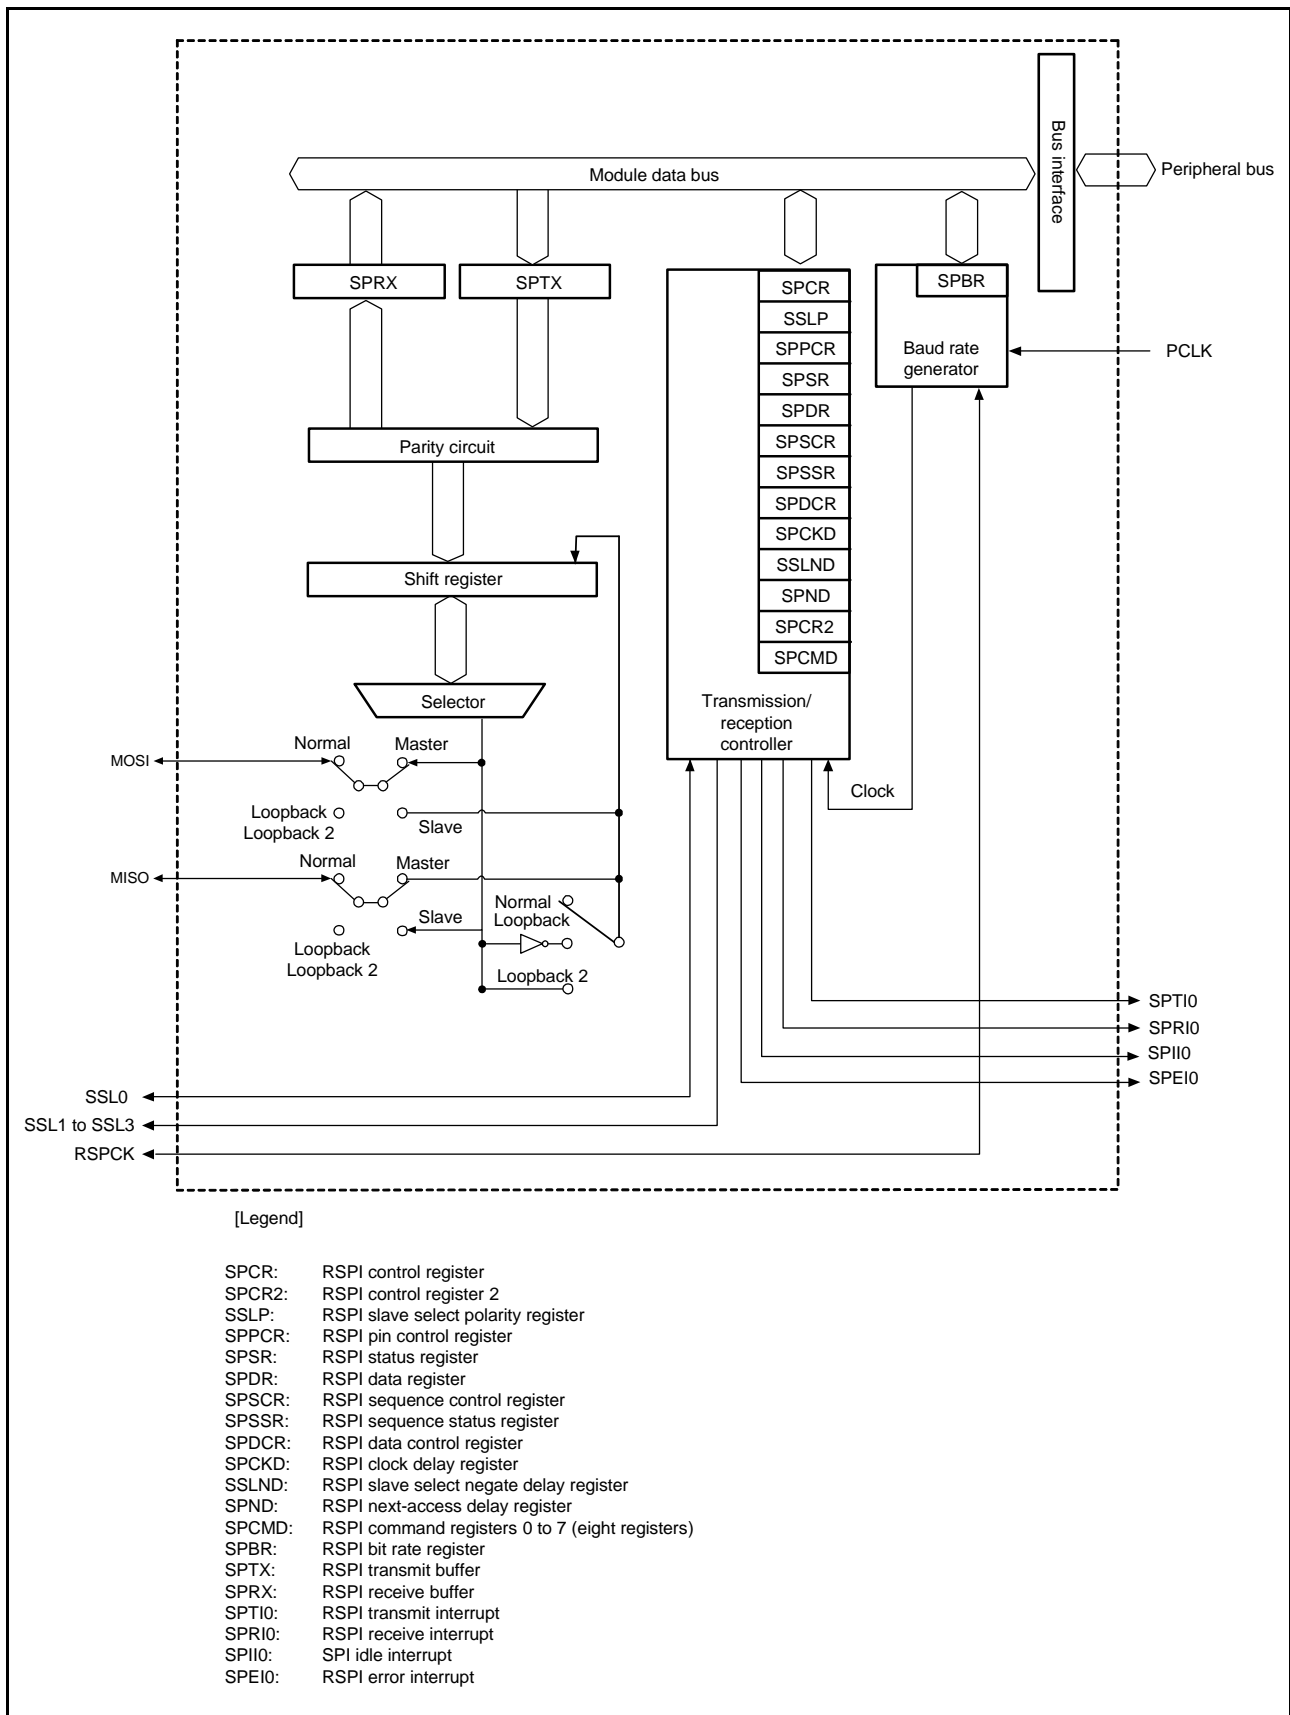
Bus interface

Module data bus

Peripheral bus

SPRX

SPTX

SPCR
SSLP
SPPCR
SPSR
SPDR
SPSCR
SPSSR
SPDCR
SPCKD
SSLND
SPND
SPCR2
SPCMD

SPBR

Baud rate generator

PCLK

Parity circuit

Shift register

Selector

Transmission/ reception controller

Normal

Master

MOSI

Loopback
Loopback 2

Slave

Clock

Normal

Master

MISO

Slave

Normal
Loopback

Loopback
Loopback 2

Loopback 2

SPTI0
SPRI0
SPII0
SPEI0

SSL0
SSL1 to SSL3
RSPCK

[Legend]

| | |
|---|---|
| SPCR: | RSPI control register |
| SPCR2: | RSPI control register 2 |
| SSLP: | RSPI slave select polarity register |
| SPPCR: | RSPI pin control register |
| SPSR: | RSPI status register |
| SPDR: | RSPI data register |
| SPSCR: | RSPI sequence control register |
| SPSSR: | RSPI sequence status register |
| SPDCR: | RSPI data control register |
| SPCKD: | RSPI clock delay register |
| SSLND: | RSPI slave select negate delay register |
| SPND: | RSPI next-access delay register |
| SPCMD: | RSPI command registers 0 to 7 (eight registers) |
| SPBR: | RSPI bit rate register |
| SPTX: | RSPI transmit buffer |
| SPRX: | RSPI receive buffer |
| SPTI0: | RSPI transmit interrupt |
| SPRI0: | RSPI receive interrupt |
| SPII0: | SPI idle interrupt |
| SPEI0: | RSPI error interrupt |